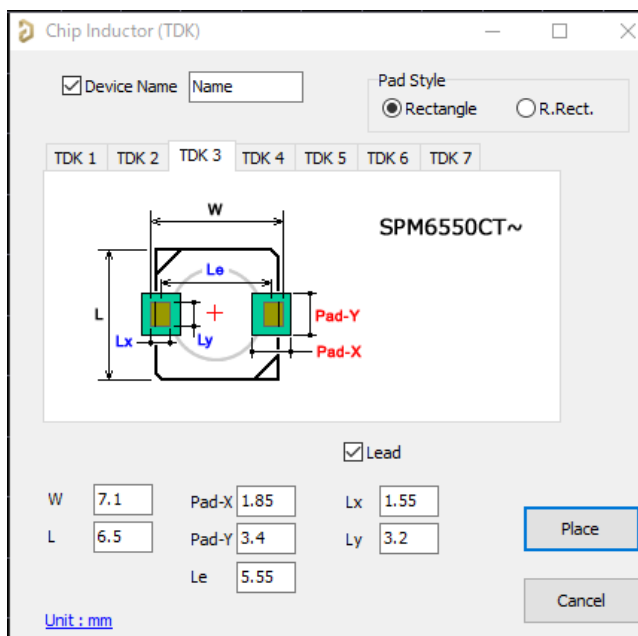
Chip Inductor (TDK)

Device Name Name

Pad Style
Rectangle R.Rect.

TDK 1 TDK 2 TDK 3 TDK 4 TDK 5 TDK 6 TDK 7

W
SPM6550CT~
Le
L
Pad-Y
Lx
Ly
Pad-X

Lead

| | | | | | |
|---|---|---|---|---|---|
| W | 7.1 | Pad-X | 1.85 | Lx | 1.55 |
| L | 6.5 | Pad-Y | 3.4 | Ly | 3.2 |
| | | Le | 5.55 | | |

Place

Cancel

Unit : mm